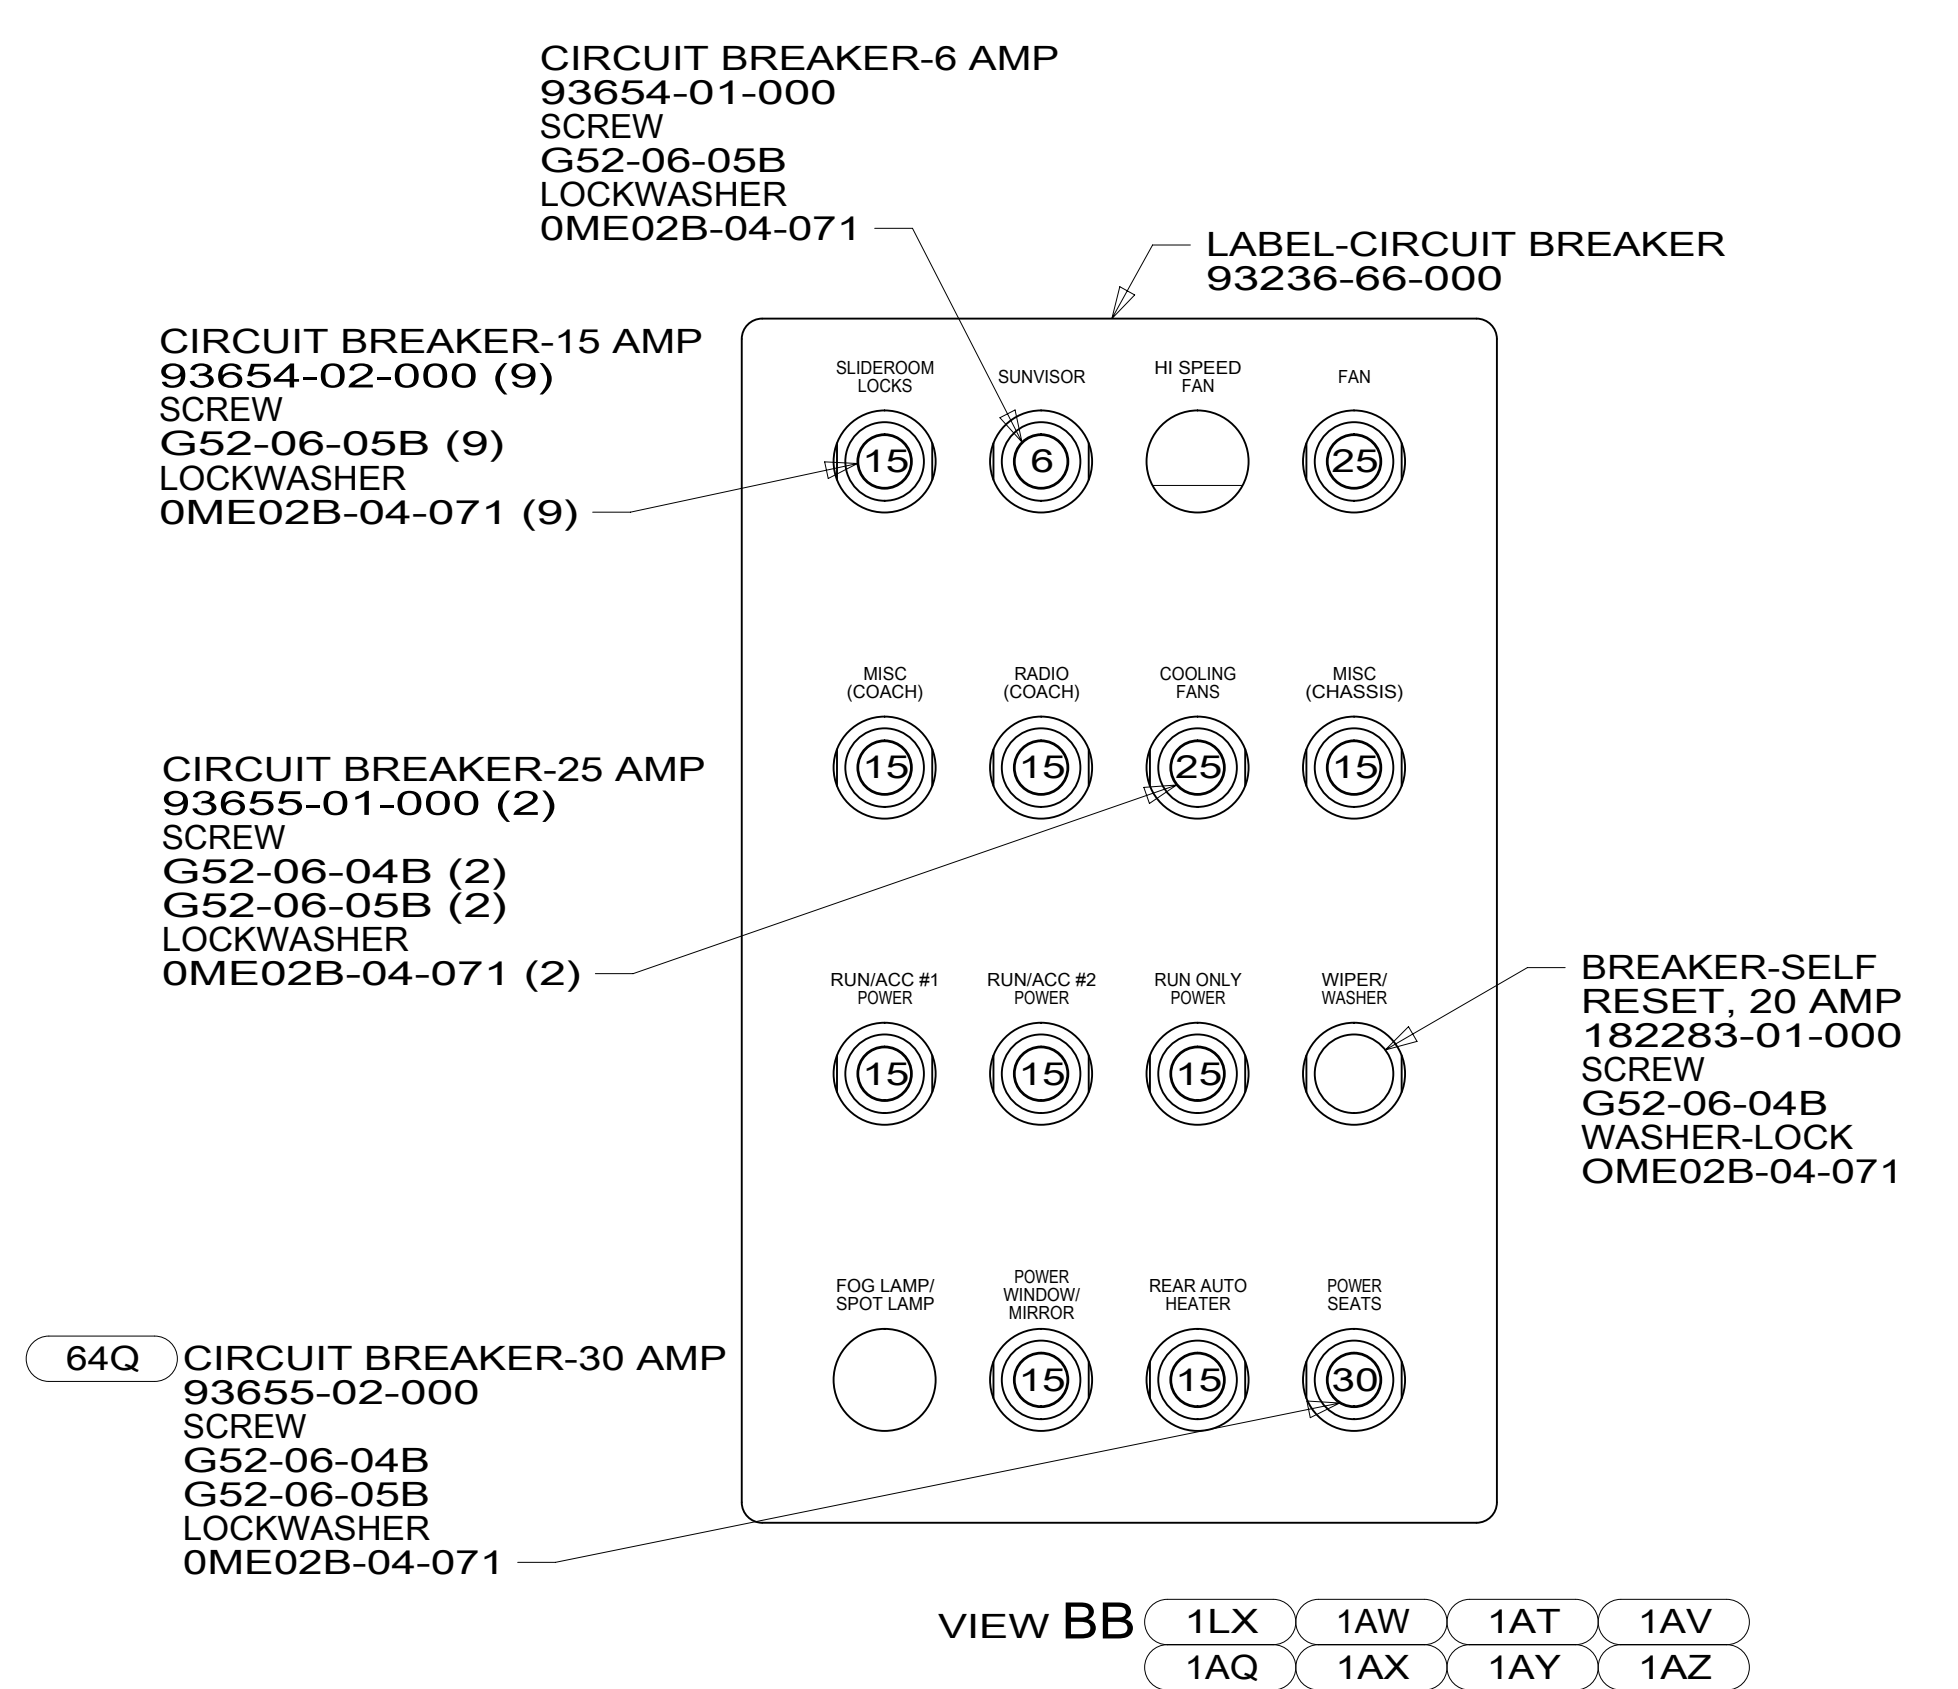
CIRCUIT BREAKER-6 AMP
93654-01-000
SCREW
G52-06-05B
LOCKWASHER
0ME02B-04-071

LABEL-CIRCUIT BREAKER
93236-66-000

CIRCUIT BREAKER-15 AMP
93654-02-000 (9)
SCREW
G52-06-05B (9)
LOCKWASHER
0ME02B-04-071 (9)

SLIDEROOM LOCKS
15

SUNVISOR
6

HI SPEED FAN

FAN
25

MISC (COACH)
15

RADIO (COACH)
15

COOLING FANS
25

MISC (CHASSIS)
15

CIRCUIT BREAKER-25 AMP
93655-01-000 (2)
SCREW
G52-06-04B (2)
G52-06-05B (2)
LOCKWASHER
0ME02B-04-071 (2)

RUN/ACC #1 POWER
15

RUN/ACC #2 POWER
15

RUN ONLY POWER
15

WIPER/ WASHER

BREAKER-SELF RESET, 20 AMP
182283-01-000
SCREW
G52-06-04B
WASHER-LOCK
OME02B-04-071

FOG LAMP/ SPOT LAMP

POWER WINDOW/ MIRROR
15

REAR AUTO HEATER
15

POWER SEATS
30

64Q CIRCUIT BREAKER-30 AMP
93655-02-000
SCREW
G52-06-04B
G52-06-05B
LOCKWASHER
0ME02B-04-071

VIEW BB 1LX 1AW 1AT 1AV
1AQ 1AX 1AY 1AZ